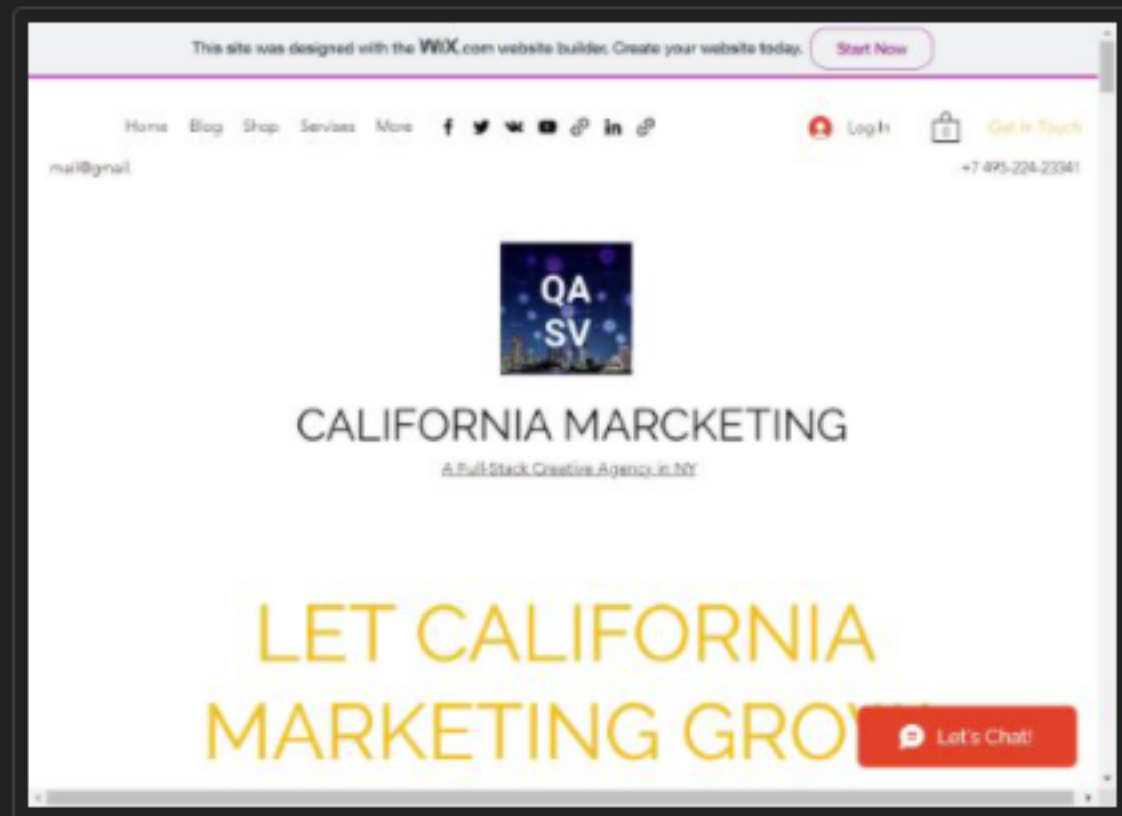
This site was designed with the WiX.com website builder. Create your website today. Start Now

Home Blog Shop Servises More

Log In

0

Get In Touch

mail@gmail

+7 495-224-23341

QA SV

CALIFORNIA MARCKETING

A Full-Stack Creative Agency in NY

LET CALIFORNIA MARKETING GRO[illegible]

Let's Chat!